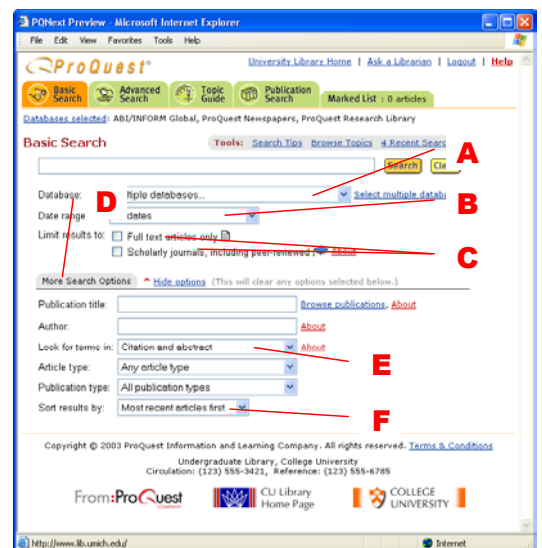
PQNext Preview - Microsoft Internet Explorer

File Edit View Favorites Tools Help

ProQuest®

University Library Home | Ask a Librarian | Logout | Help

Basic Search | Advanced Search | Topic Guide | Publication Search | Marked List : 0 articles

Databases selected: ABI/INFORM Global, ProQuest Newspapers, ProQuest Research Library

Basic Search

Tools: Search Tips Browse Topics 4 Recent Searc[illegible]

Search Cle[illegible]

A

Database: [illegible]ltiple databases... Select multiple datab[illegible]

D

B

Date range: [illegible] dates

Limit results to: Full text articles only

Scholarly journals, including peer-reviewed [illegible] About

C

More Search Options ^ Hide options (This will clear any options selected below.)

Publication title: Browse publications, About

Author: About

Look for terms in: Citation and abstract About

E

Article type: Any article type

Publication type: All publication types

Sort results by: Most recent articles first

F

Copyright © 2003 ProQuest Information and Learning Company. All rights reserved. Terms & Conditions

Undergraduate Library, College University
Circulation: (123) 555-3421, Reference: (123) 555-6785

From:ProQuest COMPANY

CU Library Home Page

COLLEGE UNIVERSITY

http://www.lib.umich.edu/

Internet